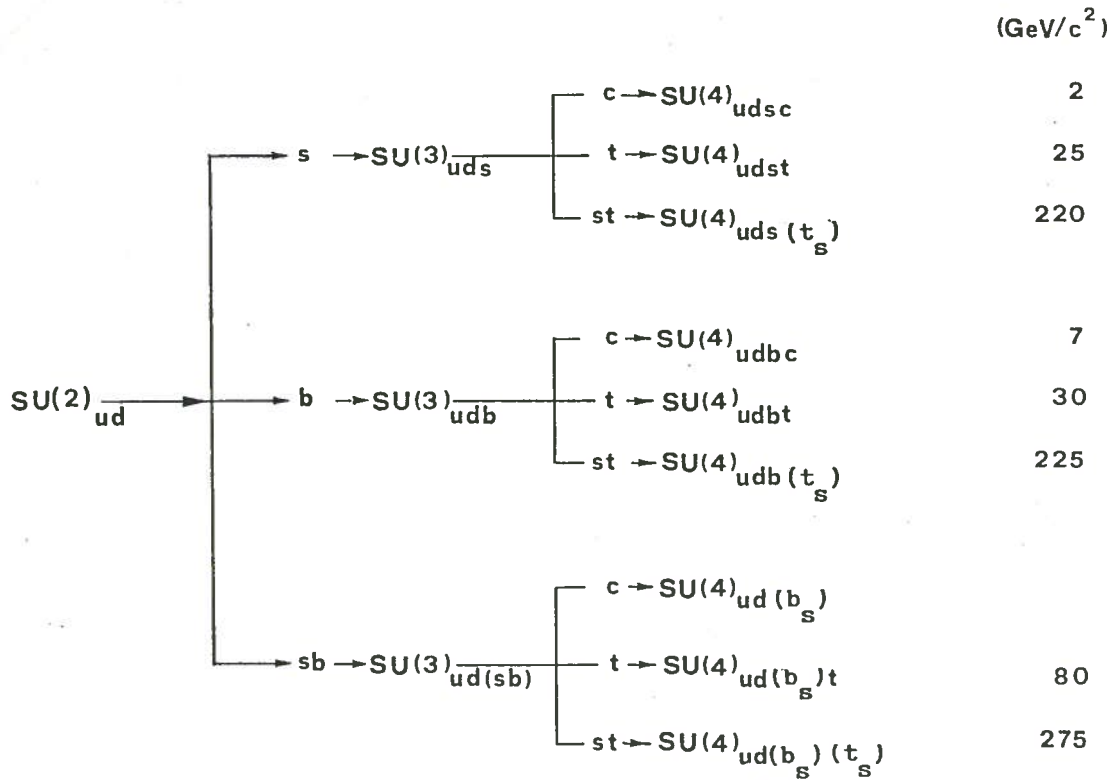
$(GeV/c^2)$

$SU(2)_{ud}$

s $\rightarrow SU(3)_{uds}$

c $\rightarrow SU(4)_{udsc}$ 2

t $\rightarrow SU(4)_{udst}$ 25

st $\rightarrow SU(4)_{uds(t_s)}$ 220

b $\rightarrow SU(3)_{udb}$

c $\rightarrow SU(4)_{udbc}$ 7

t $\rightarrow SU(4)_{udbt}$ 30

st $\rightarrow SU(4)_{udb(t_s)}$ 225

sb $\rightarrow SU(3)_{ud(sb)}$

c $\rightarrow SU(4)_{ud(b_s)}$

t $\rightarrow SU(4)_{ud(b_s)t}$ 80

st $\rightarrow SU(4)_{ud(b_s)(t_s)}$ 275